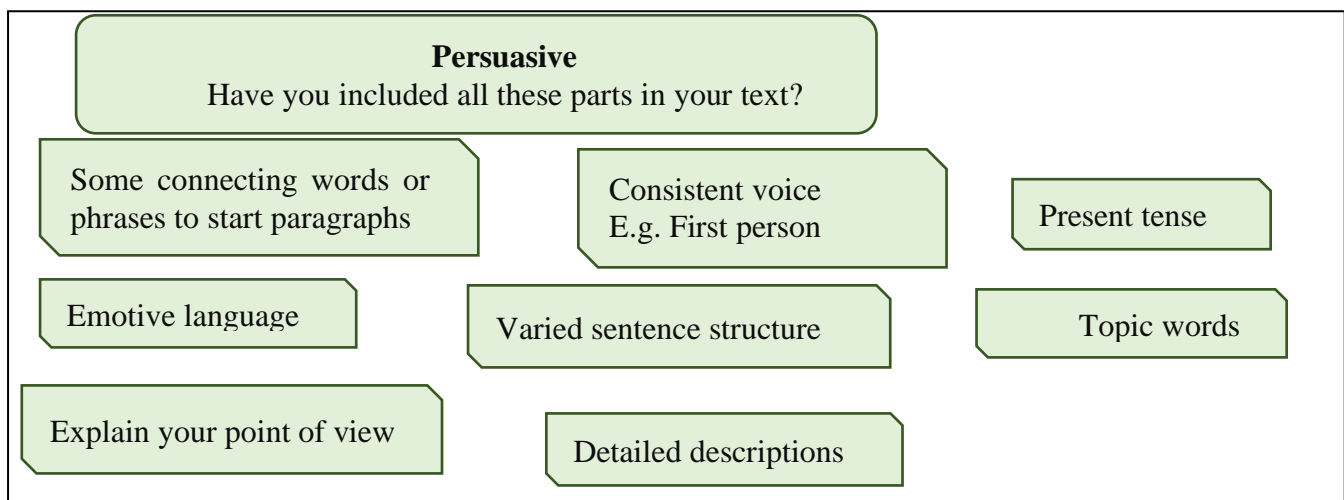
**Persuasive**
Have you included all these parts in your text?

Some connecting words or phrases to start paragraphs

Consistent voice
E.g. First person

Present tense

Emotive language

Varied sentence structure

Topic words

Explain your point of view

Detailed descriptions